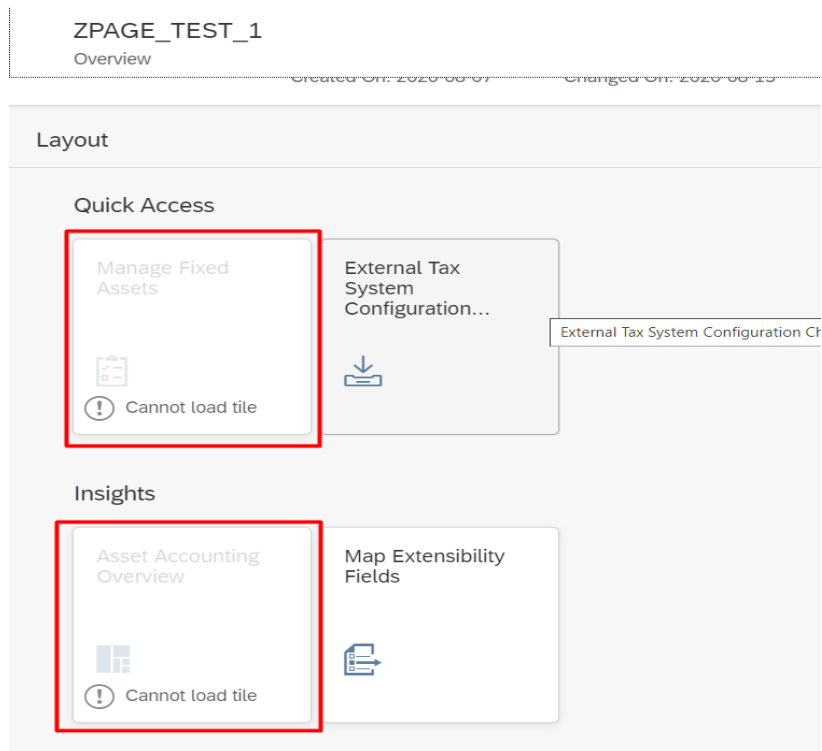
ZPAGE_TEST_1
Overview

Created On: 2020-08-07 Changed On: 2020-08-13

Layout

Quick Access

Manage Fixed Assets

Cannot load tile

External Tax System Configuration...

External Tax System Configuration Ch

Insights

Asset Accounting Overview

Cannot load tile

Map Extensibility Fields